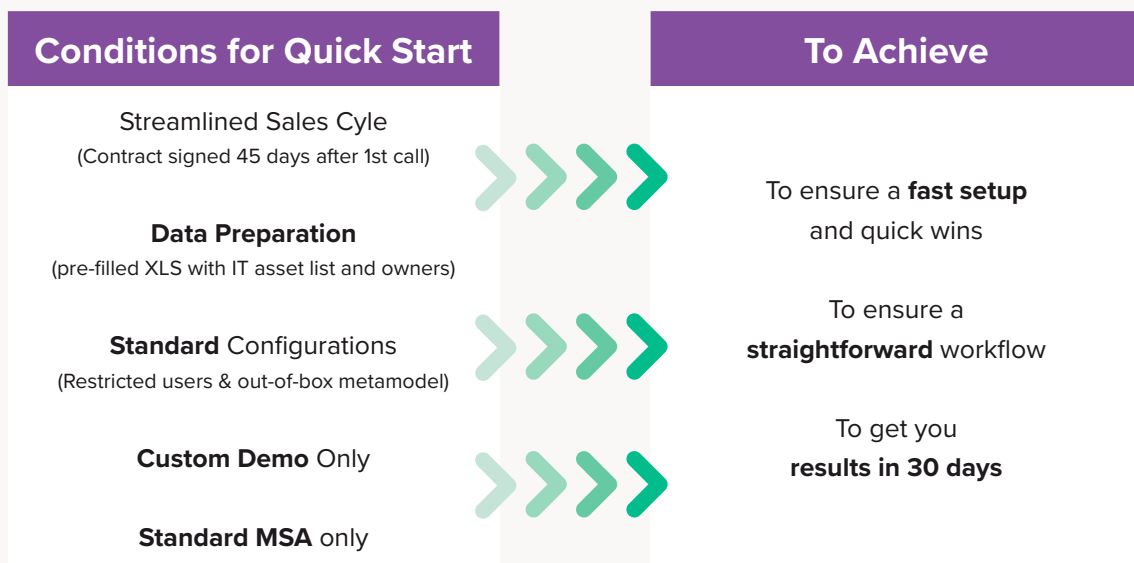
Conditions for Quick Start

Streamlined Sales Cyle
(Contract signed 45 days after 1st call)

Data Preparation
(pre-filled XLS with IT asset list and owners)

Standard Configurations
(Restricted users & out-of-box metamodel)

Custom Demo Only

Standard MSA only

To Achieve

To ensure a fast setup and quick wins

To ensure a straightforward workflow

To get you results in 30 days